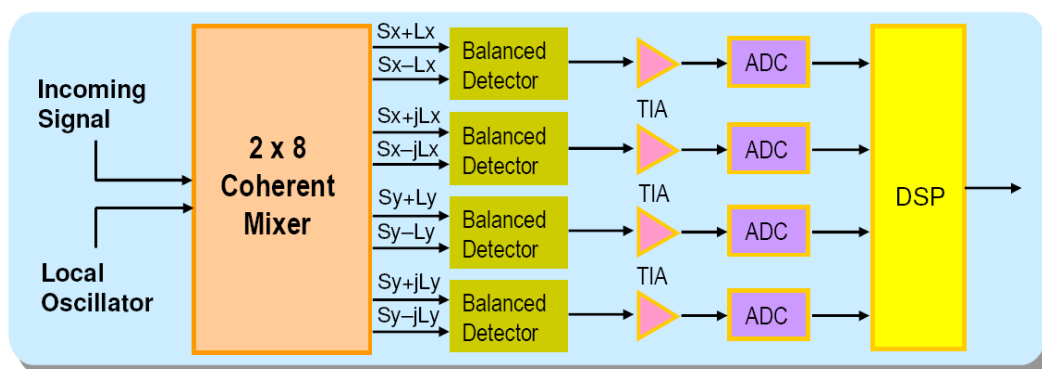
Incoming Signal

Local Oscillator

2 x 8 Coherent Mixer

Sx+Lx
Sx–Lx

Balanced Detector

ADC

Sx+jLx
Sx–jLx

TIA

Balanced Detector

ADC

Sy+Ly
Sy–Ly

TIA

Balanced Detector

ADC

Sy+jLy
Sy–jLy

TIA

Balanced Detector

ADC

DSP